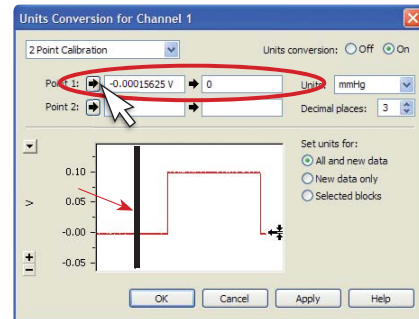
Units Conversion for Channel 1

2 Point Calibration

Units conversion: Off On

Point 1: -0.00015625 V 0

Point 2:

Units: mmHg

Decimal places: 3

0.10
0.05
-0.00
-0.05

V

Set units for:
All and new data
New data only
Selected blocks

OK Cancel Apply Help